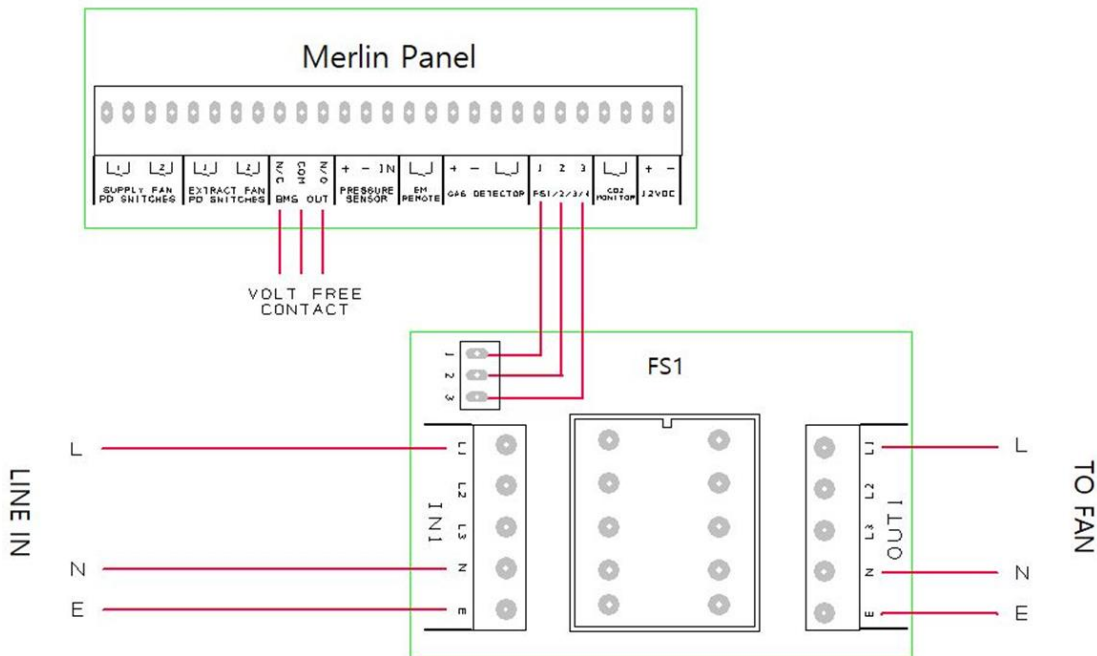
Merlin Panel

1 2 1 2 N/C COM N/O + - IN + - 1 2 3 + -

SUPPLY FAN PD SWITCHES

EXTRACT FAN PD SWITCHES

BMS OUT

PRESSURE SENSOR

EM REMOTE

GAS DETECTOR

FS1/2/3/4

CO2 MONITOR

12VDC

VOLT FREE CONTACT

FS1

1 2 3

LINE IN

L

N

E

L1 L2 L3 N E

IN1

OUT1

L1 L2 L3 N E

TO FAN

L

N

E